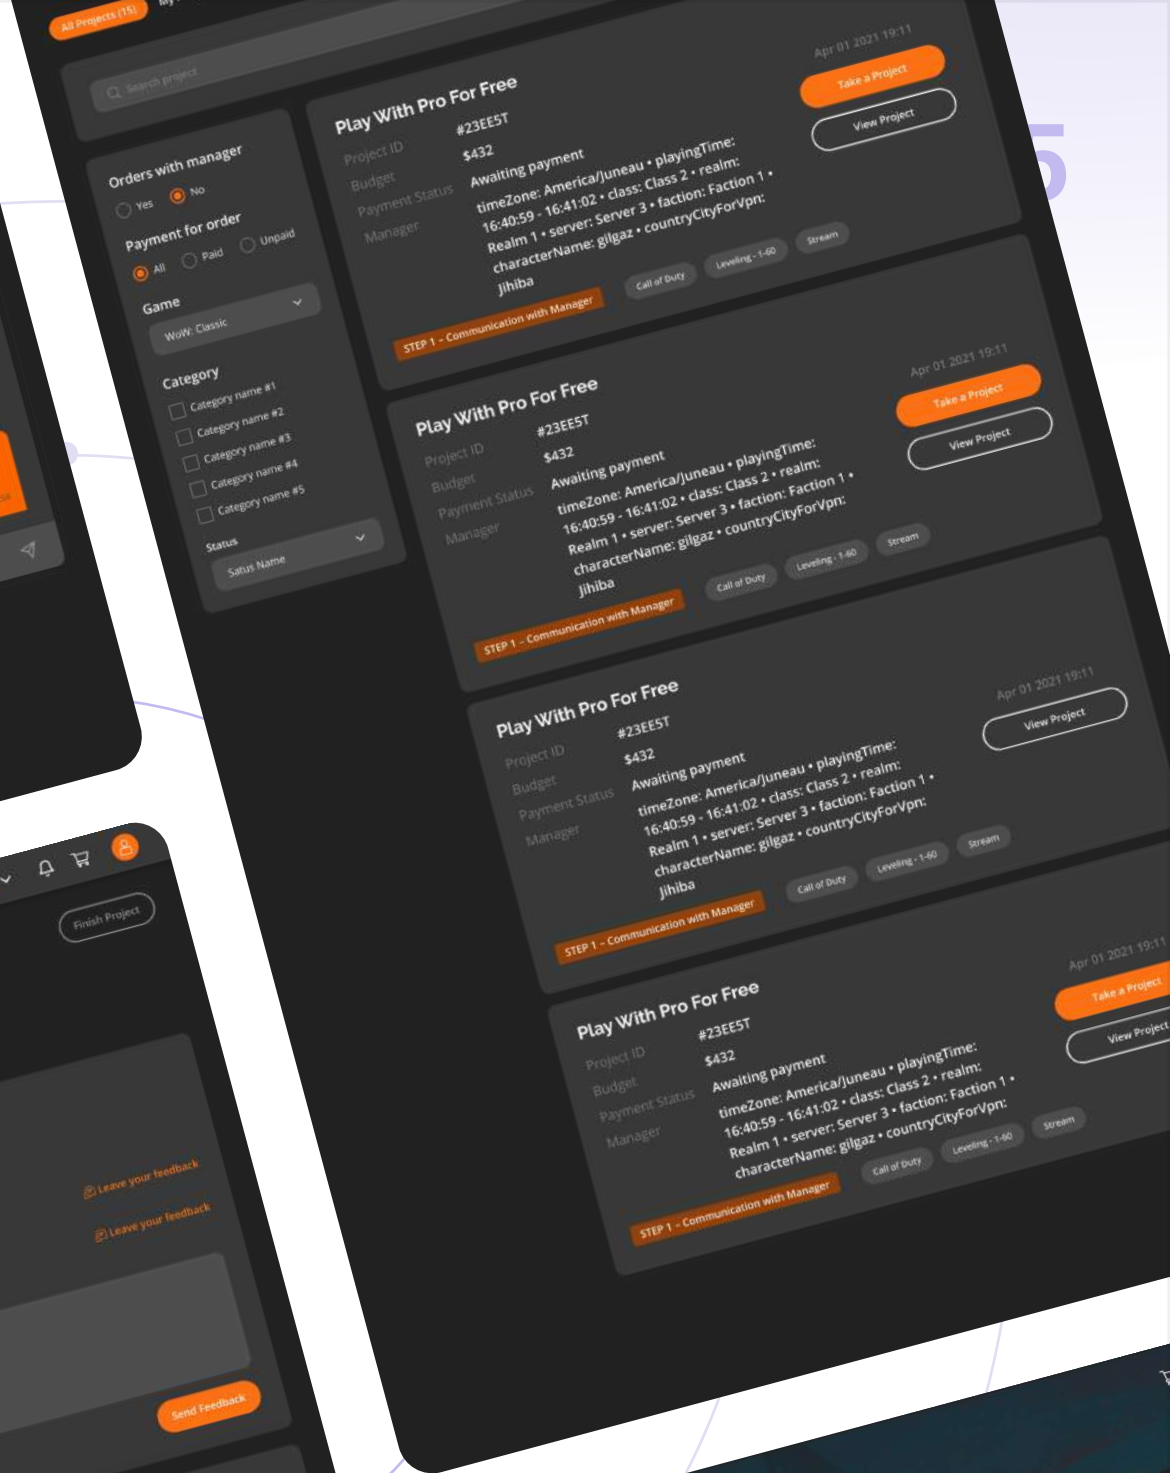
All Projects (15)

Search project

Orders with manager
Yes No
Payment for order
All Paid Unpaid
Game
WoW: Classic
Category
Category name #1
Category name #2
Category name #3
Category name #4
Category name #5
Status
Satus Name

Play With Pro For Free
Apr 01 2021 19:11
Take a Project
View Project
Project ID #23EE5T
Budget $432
Payment Status Awaiting payment
Manager timeZone: America/Juneau • playingTime: 16:40:59 - 16:41:02 • class: Class 2 • realm: Realm 1 • server: Server 3 • faction: Faction 1 • characterName: gilgaz • countryCityForVpn: Jihiba
Call of Duty Leveling - 1-60 Stream
STEP 1 - Communication with Manager

Play With Pro For Free
Apr 01 2021 19:11
Take a Project
View Project
Project ID #23EE5T
Budget $432
Payment Status Awaiting payment
Manager timeZone: America/Juneau • playingTime: 16:40:59 - 16:41:02 • class: Class 2 • realm: Realm 1 • server: Server 3 • faction: Faction 1 • characterName: gilgaz • countryCityForVpn: Jihiba
Call of Duty Leveling - 1-60 Stream
STEP 1 - Communication with Manager

Play With Pro For Free
Apr 01 2021 19:11
View Project
Project ID #23EE5T
Budget $432
Payment Status Awaiting payment
Manager timeZone: America/Juneau • playingTime: 16:40:59 - 16:41:02 • class: Class 2 • realm: Realm 1 • server: Server 3 • faction: Faction 1 • characterName: gilgaz • countryCityForVpn: Jihiba
Call of Duty Leveling - 1-60 Stream
STEP 1 - Communication with Manager

Play With Pro For Free
Apr 01 2021 19:11
Take a Project
View Project
Project ID #23EE5T
Budget $432
Payment Status Awaiting payment
Manager timeZone: America/Juneau • playingTime: 16:40:59 - 16:41:02 • class: Class 2 • realm: Realm 1 • server: Server 3 • faction: Faction 1 • characterName: gilgaz • countryCityForVpn:
Call of Duty Leveling - 1-60 Stream
STEP 1 - Communication with Manager

Finish Project
Leave your feedback
Leave your feedback
Send Feedback